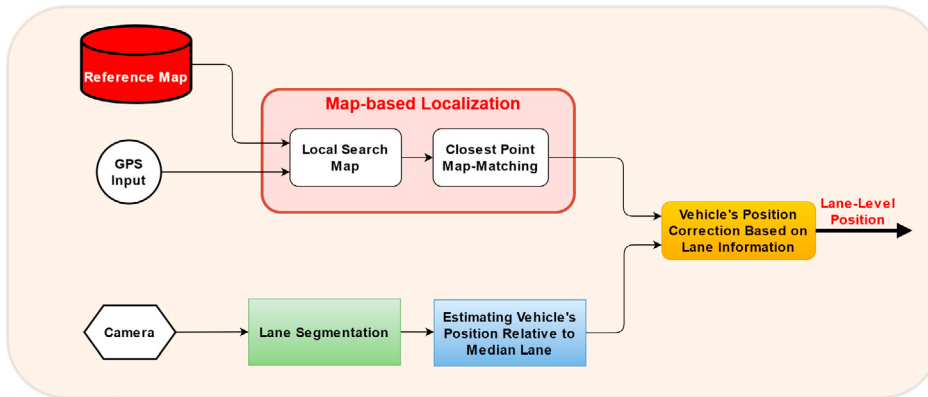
Reference Map

Map-based Localization

GPS Input

Local Search Map

Closest Point Map-Matching

Vehicle's Position Correction Based on Lane Information

Lane-Level Position

Camera

Lane Segmentation

Estimating Vehicle's Position Relative to Median Lane